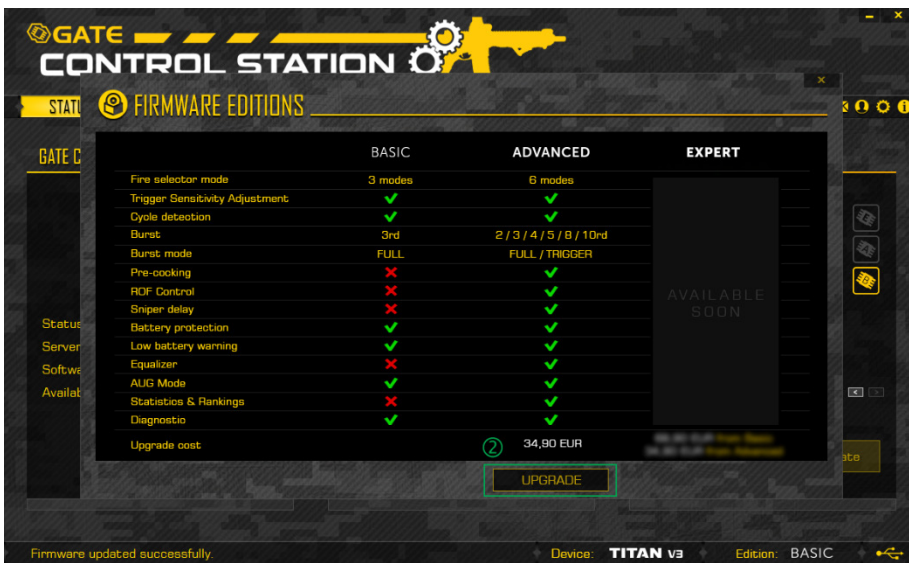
GATE
CONTROL STATION

STATU

GATE C

FIRMWARE EDITIONS

| | BASIC | ADVANCED | EXPERT |
|---|---|---|---|
| Fire selector mode | 3 modes | 6 modes | AVAILABLE SOON |
| Trigger Sensitivity Adjustment | ✓ | ✓ | |
| Cycle detection | ✓ | ✓ | |
| Burst | 3rd | 2 / 3 / 4 / 5 / 8 / 10rd | |
| Burst mode | FULL | FULL / TRIGGER | |
| Pre-cocking | ✗ | ✓ | |
| ROF Control | ✗ | ✓ | |
| Sniper delay | ✗ | ✓ | |
| Battery protection | ✓ | ✓ | |
| Low battery warning | ✓ | ✓ | |
| Equalizer | ✗ | ✓ | |
| AUG Mode | ✓ | ✓ | |
| Statistics & Rankings | ✗ | ✓ | |
| Diagnostic | ✓ | ✓ | |
| Upgrade cost | | ② 34,90 EUR | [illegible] |

UPGRADE

Status
Server
Softwa
Availab

ate

Firmware updated successfully.

Device: TITAN V3

Edition: BASIC